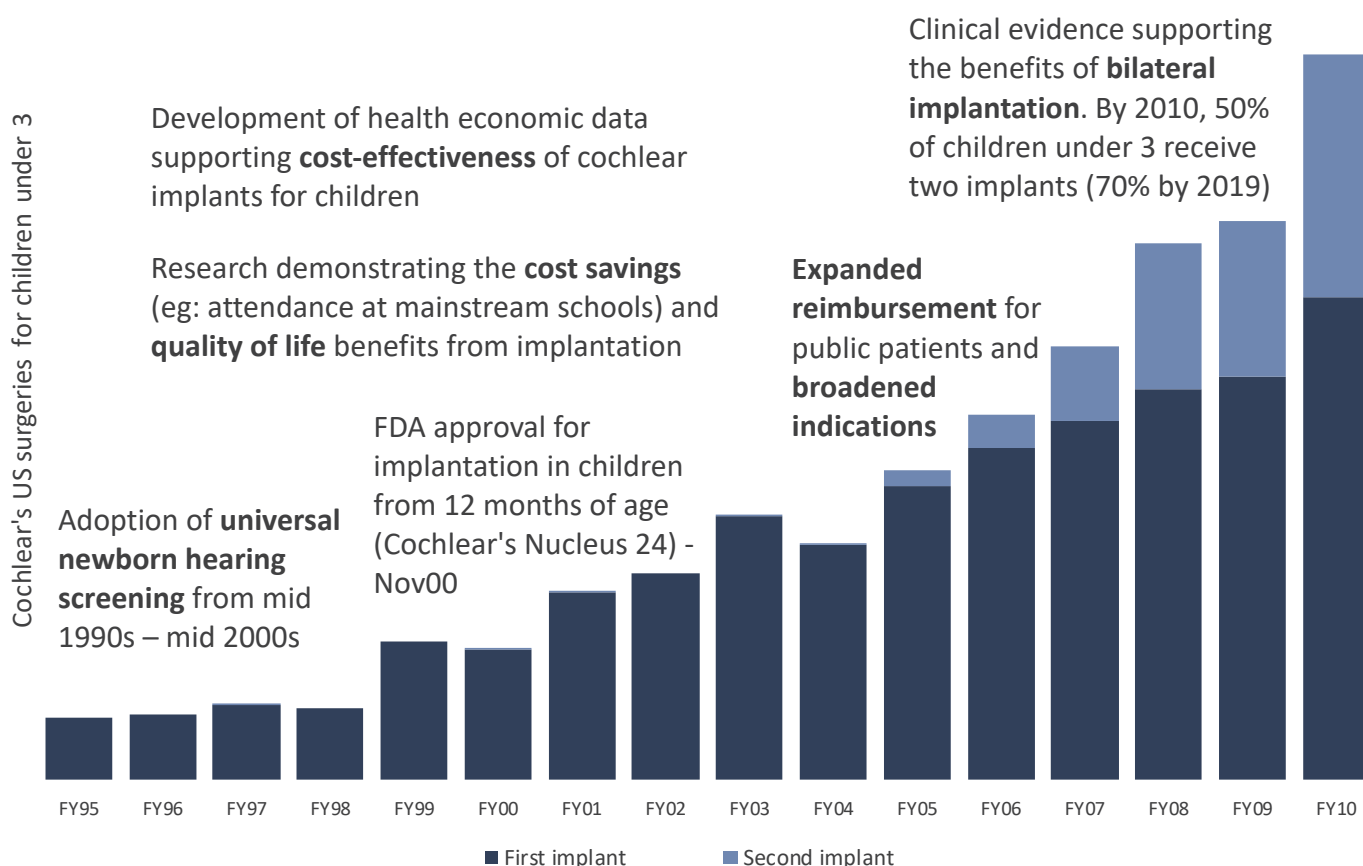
Cochlear's US surgeries for children under 3

Development of health economic data supporting **cost-effectiveness** of cochlear implants for children

Research demonstrating the **cost savings** (eg: attendance at mainstream schools) and **quality of life** benefits from implantation

Clinical evidence supporting the benefits of **bilateral implantation**. By 2010, 50% of children under 3 receive two implants (70% by 2019)

**Expanded reimbursement** for public patients and **broadened indications**

FDA approval for implantation in children from 12 months of age (Cochlear's Nucleus 24) - Nov00

Adoption of **universal newborn hearing screening** from mid 1990s – mid 2000s

FY95 FY96 FY97 FY98 FY99 FY00 FY01 FY02 FY03 FY04 FY05 FY06 FY07 FY08 FY09 FY10

First implant Second implant